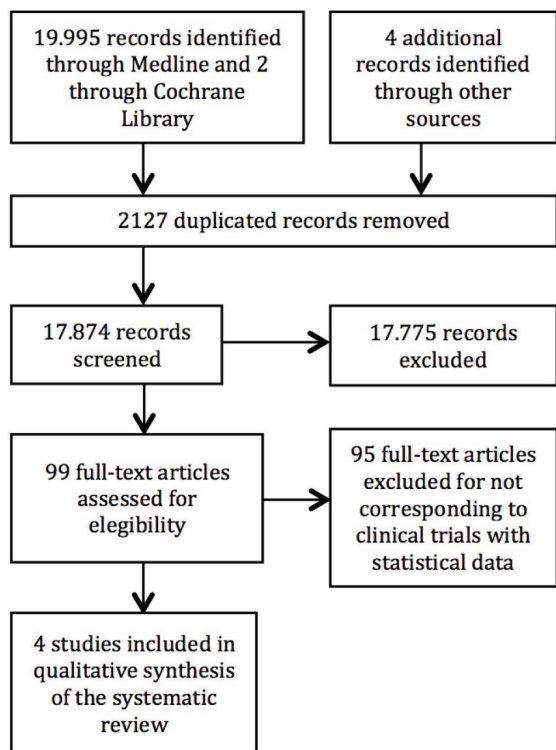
19.995 records identified through Medline and 2 through Cochrane Library

4 additional records identified through other sources

2127 duplicated records removed

17.874 records screened

17.775 records excluded

99 full-text articles assessed for elegibility

95 full-text articles excluded for not corresponding to clinical trials with statistical data

4 studies included in qualitative synthesis of the systematic review